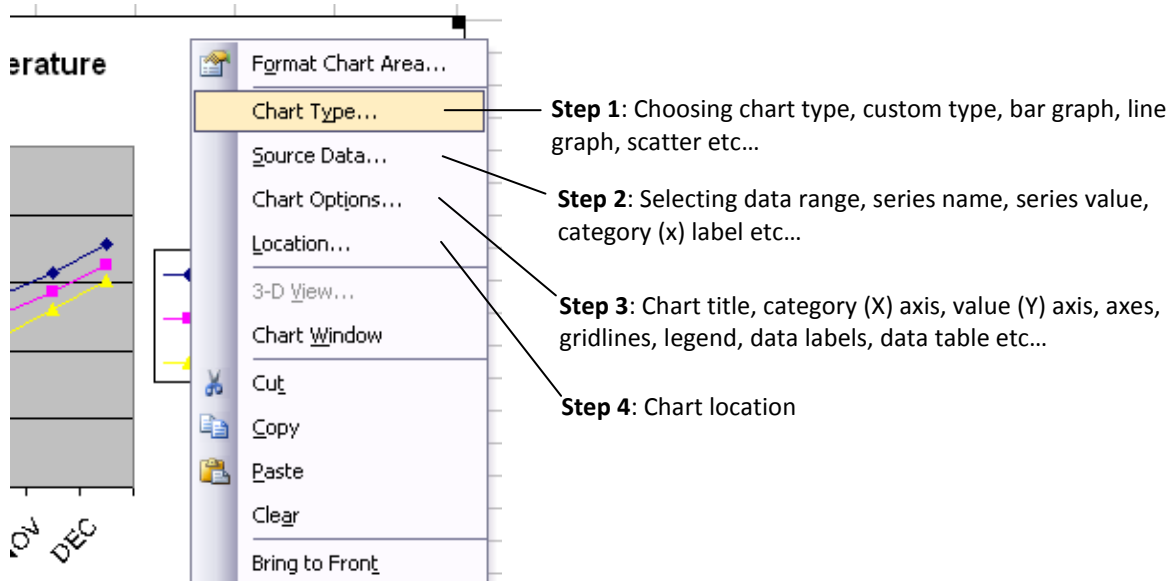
erature

Format Chart Area...
Chart Type...
Source Data...
Chart Options...
Location...
3-D View...
Chart Window
Cut
Copy
Paste
Clear
Bring to Front

OV
DEC

**Step 1**: Choosing chart type, custom type, bar graph, line graph, scatter etc…

**Step 2**: Selecting data range, series name, series value, category (x) label etc…

**Step 3**: Chart title, category (X) axis, value (Y) axis, axes, gridlines, legend, data labels, data table etc…

**Step 4**: Chart location